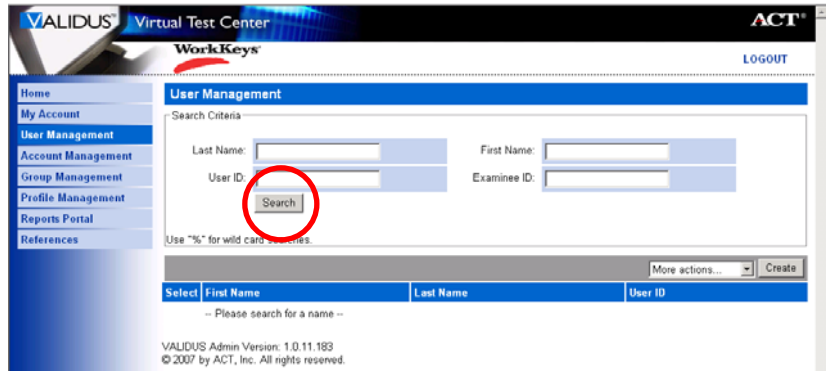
VALIDUS® Virtual Test Center

ACT®

WorkKeys®

LOGOUT

Home
My Account
User Management
Account Management
Group Management
Profile Management
Reports Portal
References

User Management

Search Criteria

Last Name:
First Name:
User ID:
Examinee ID:

Search

Use "%" for wild card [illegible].

More actions...
Create

| Select | First Name | Last Name | User ID |
|---|---|---|---|
| | -- Please search for a name -- | | |

VALIDUS Admin Version: 1.0.11.183
© 2007 by ACT, Inc. All rights reserved.